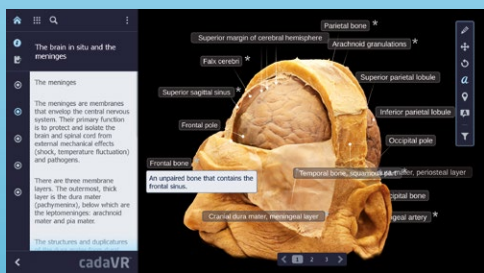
The brain in situ and the meninges

The meninges

The meninges are membranes that envelop the central nervous system. Their primary function is to protect and isolate the brain and spinal cord from external mechanical effects (shock, temperature fluctuation) and pathogens.

There are three meninges layers. The outermost, thick layer is the dura mater (pachymeninx), below which are the leptomeninges: arachnoid mater and pia mater.

The structures and duplicatures

cadaVR

Parietal bone *
Superior margin of cerebral hemisphere
Arachnoid granulations *
Falx cerebri *
Superior parietal lobule
Superior sagittal sinus *
Inferior parietal lobule
Frontal pole
Occipital pole
Frontal bone
An unpaired bone that contains the frontal sinus.
Temporal bone, squamous part
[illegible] muffler, periosteal layer
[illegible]cipital bone
Cranial dura mater, meningeal layer
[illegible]geal artery *
1 2 3